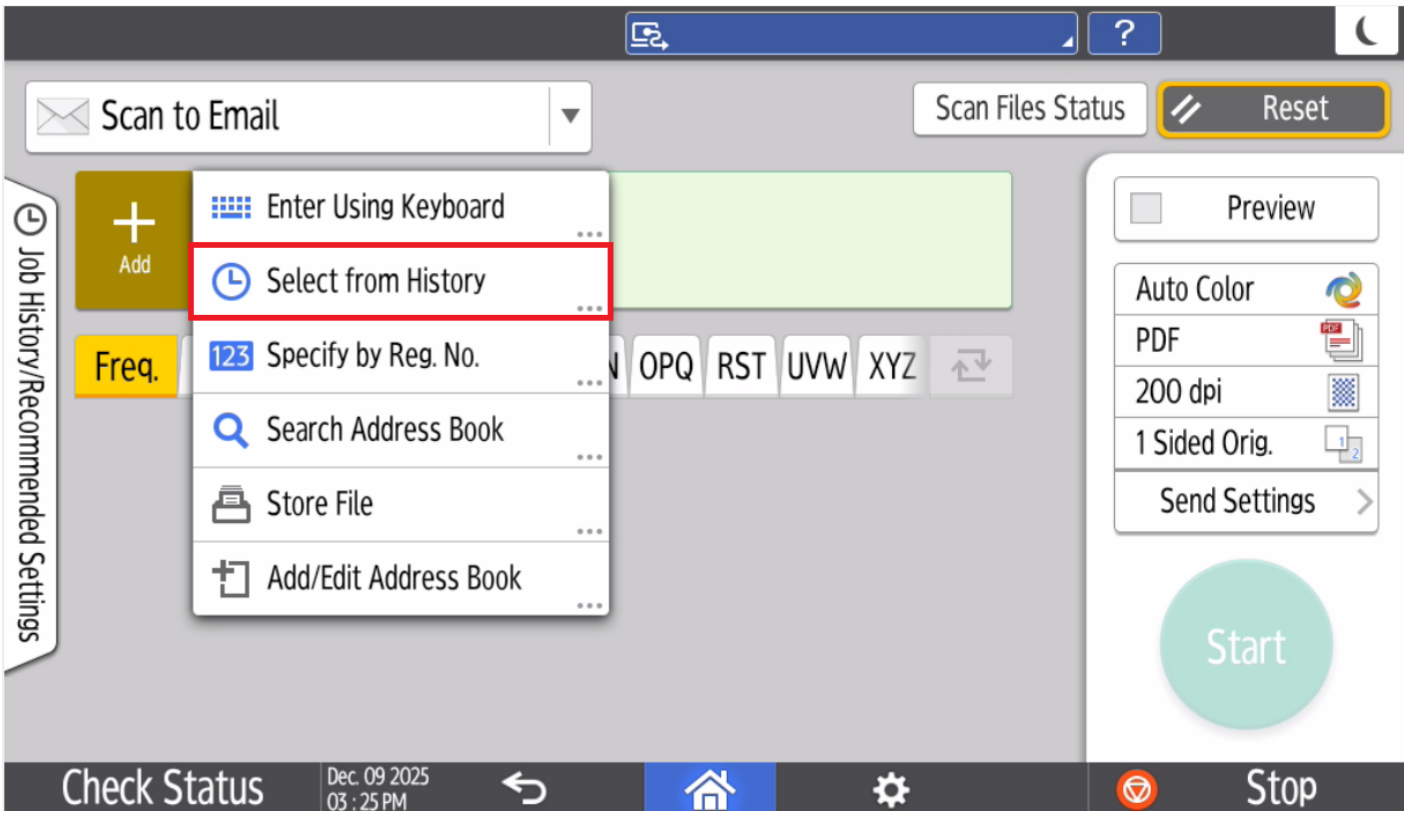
?

Scan to Email

Scan Files Status

Reset

Job History/Recommended Settings

Add

Enter Using Keyboard

Select from History

123 Specify by Reg. No.

Search Address Book

Store File

Add/Edit Address Book

Freq.

N OPQ RST UVW XYZ

Preview

Auto Color

PDF

200 dpi

1 Sided Orig.

Send Settings

Start

Check Status

Dec. 09 2025
03 : 25 PM

Stop